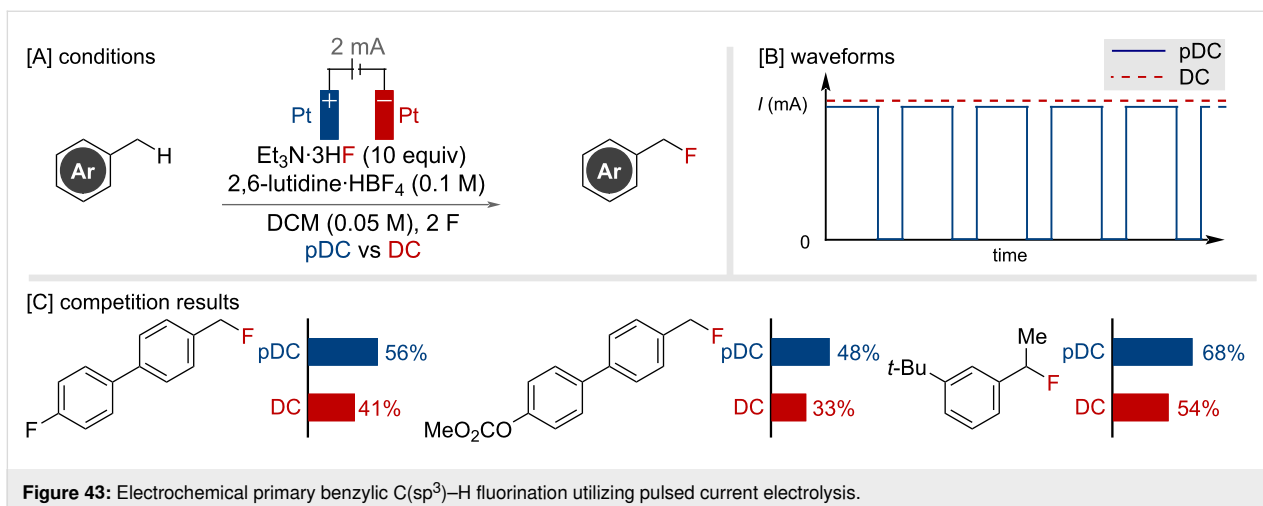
[A] conditions

2 mA

Pt + − Pt

Ar H

$Et_3N \cdot 3HF$ (10 equiv)
2,6-lutidine·$HBF_4$ (0.1 M)
DCM (0.05 M), 2 F
pDC vs DC

Ar F

[B] waveforms

pDC
DC

$I$ (mA)

0

time

[C] competition results

F

F

pDC 56%

DC 41%

F

$MeO_2CO$

pDC 48%

DC 33%

Me

$t$-Bu

F

pDC 68%

DC 54%

**Figure 43:** Electrochemical primary benzylic C(sp$^3$)–H fluorination utilizing pulsed current electrolysis.